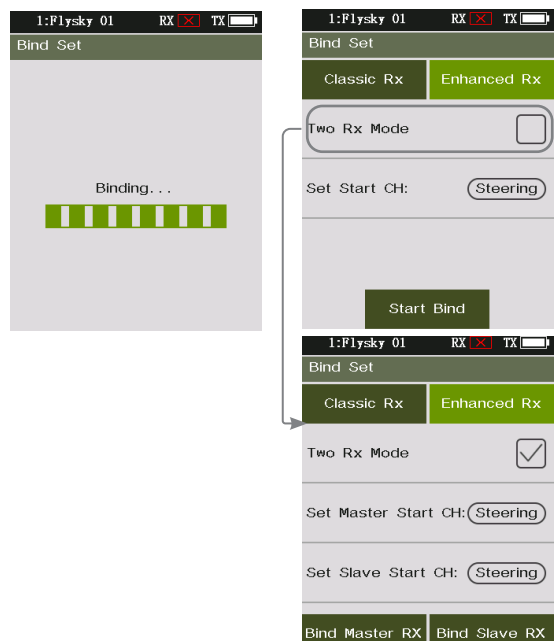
1:Flysky 01 RX TX

Bind Set

Binding...

1:Flysky 01 RX TX

Bind Set

Classic Rx

Enhanced Rx

Two Rx Mode

Set Start CH:

Steering

Start Bind

1:Flysky 01 RX TX

Bind Set

Classic Rx

Enhanced Rx

Two Rx Mode

Set Master Start CH:

Steering

Set Slave Start CH:

Steering

Bind Master RX

Bind Slave RX